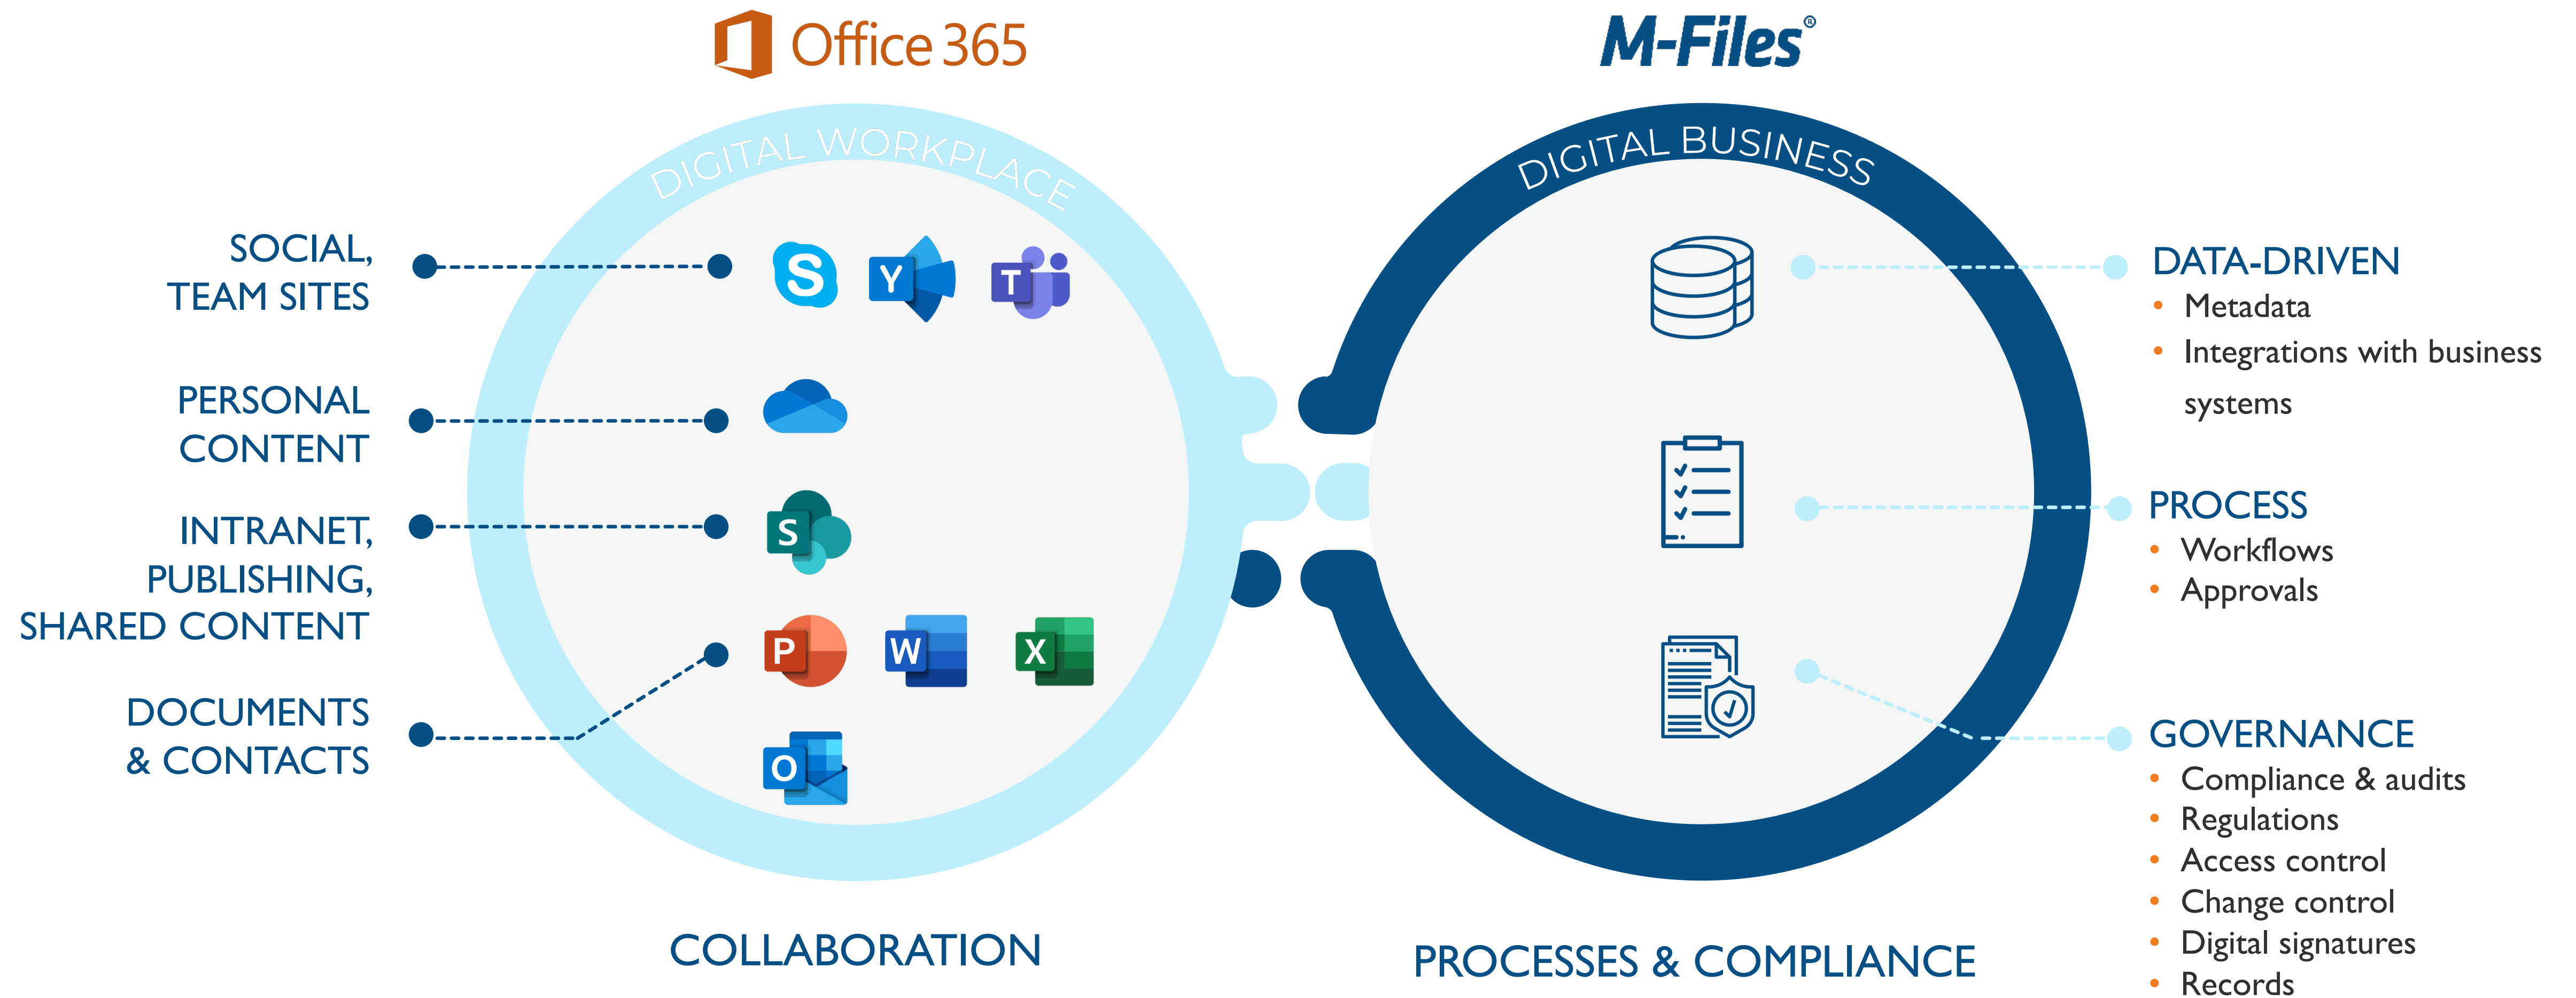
Office 365

M-Files®

DIGITAL WORKPLACE

DIGITAL BUSINESS

SOCIAL, TEAM SITES

S Y T

PERSONAL CONTENT

INTRANET, PUBLISHING, SHARED CONTENT

S

P W X

DOCUMENTS & CONTACTS

O

DATA-DRIVEN
• Metadata
• Integrations with business systems

PROCESS
• Workflows
• Approvals

GOVERNANCE
• Compliance & audits
• Regulations
• Access control
• Change control
• Digital signatures
• Records

COLLABORATION

PROCESSES & COMPLIANCE